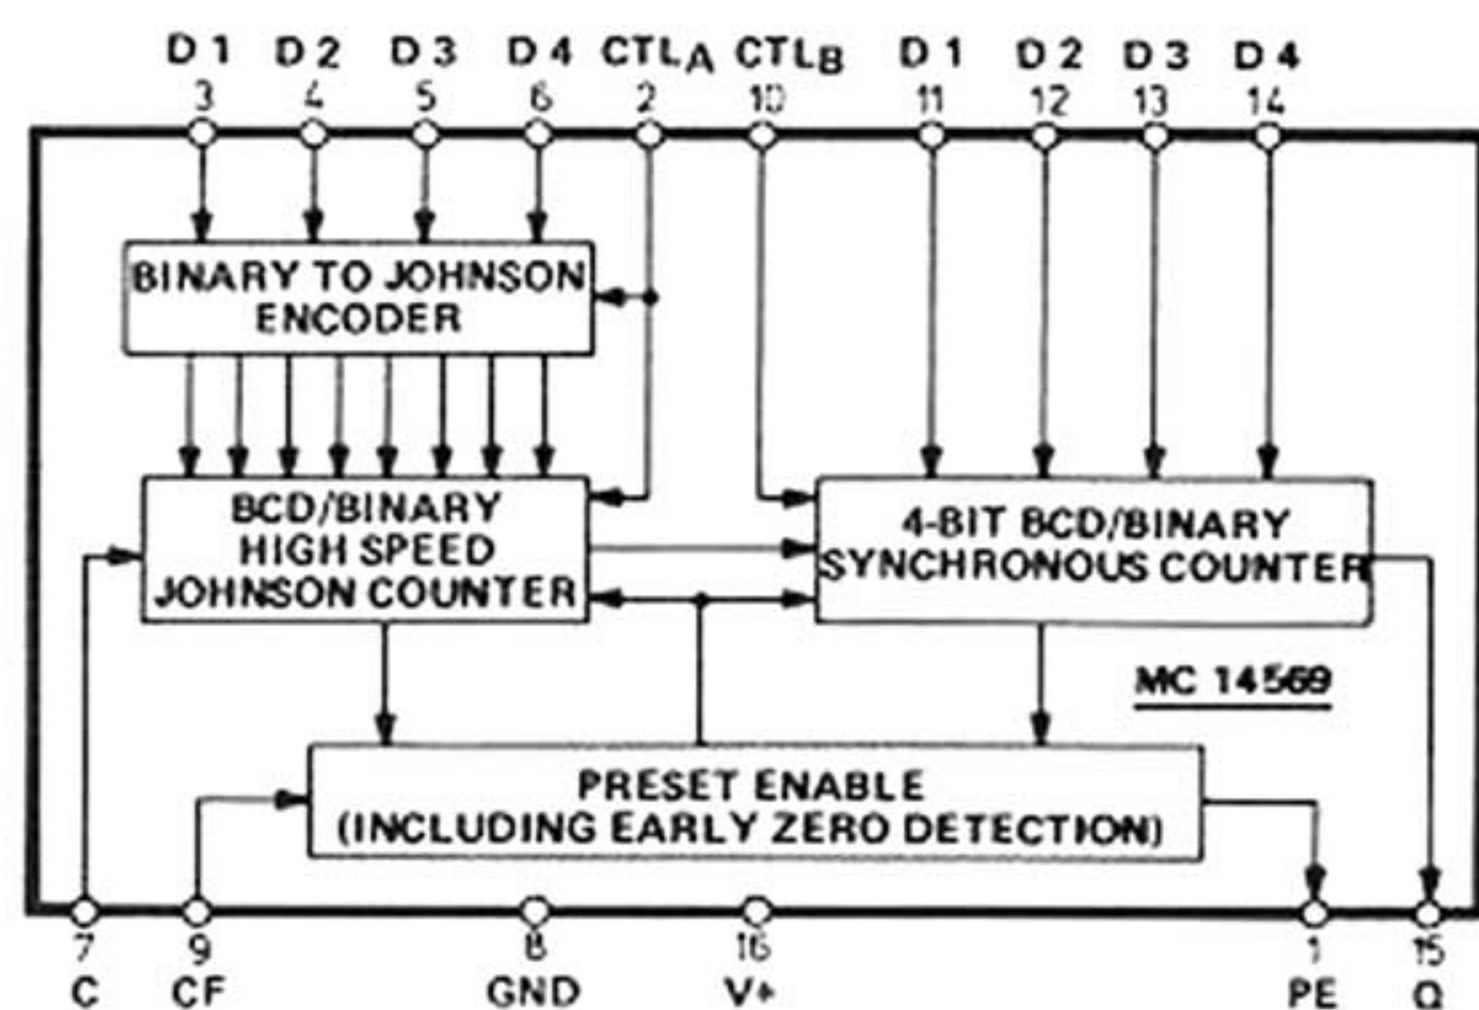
D 1 D 2 D 3 D 4 $CTL_A$ $CTL_B$ D 1 D 2 D 3 D 4
3 4 5 6 2 10 11 12 13 14

BINARY TO JOHNSON ENCODER

BCD/BINARY HIGH SPEED JOHNSON COUNTER

4-BIT BCD/BINARY SYNCHRONOUS COUNTER

MC 14569

PRESET ENABLE (INCLUDING EARLY ZERO DETECTION)

7 9 8 16 1 15
C CF GND V+ PE Q